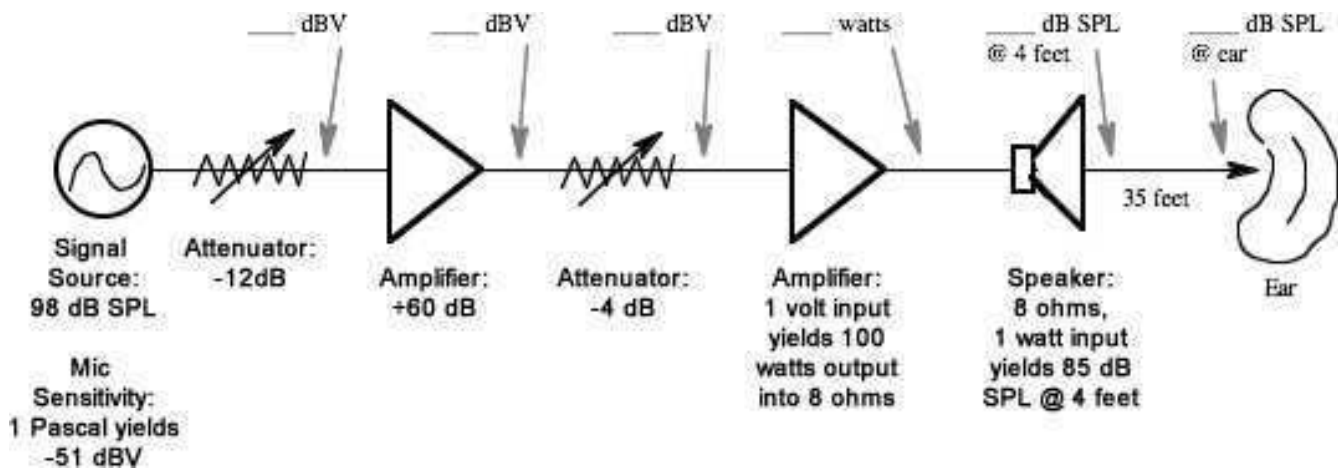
____ dBV
____ dBV
____ dBV
____ watts
____ dB SPL @ 4 feet
____ dB SPL @ ear

35 feet

Signal Source: 98 dB SPL

Mic Sensitivity: 1 Pascal yields -51 dBV

Attenuator: -12dB

Amplifier: +60 dB

Attenuator: -4 dB

Amplifier: 1 volt input yields 100 watts output into 8 ohms

Speaker: 8 ohms, 1 watt input yields 85 dB SPL @ 4 feet

Ear